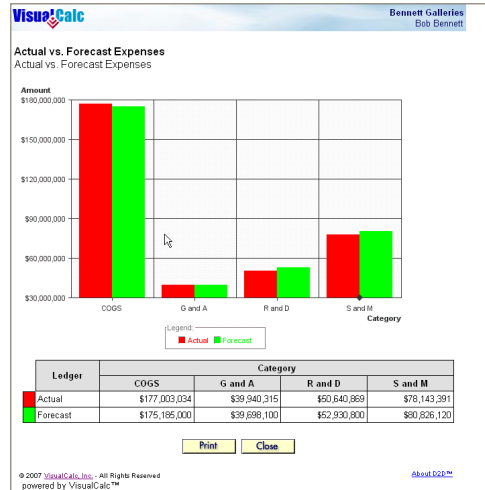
VisualCalc

Bennett Galleries
Bob Bennett

Actual vs. Forecast Expenses
Actual vs. Forecast Expenses

Amount

$180,000,000
$150,000,000
$120,000,000
$90,000,000
$60,000,000
$30,000,000

COGS
G and A
R and D
S and M
Category

Legend:
Actual
Forecast

| Ledger | COGS | G and A | R and D | S and M |
|---|---|---|---|---|
| | Category | | | |
| Actual | $177,003,034 | $39,940,315 | $50,640,869 | $78,143,391 |
| Forecast | $175,185,000 | $39,698,100 | $52,930,800 | $80,826,120 |

Print
Close

© 2007 VisualCalc, Inc. - All Rights Reserved
powered by VisualCalc™

About D2D™